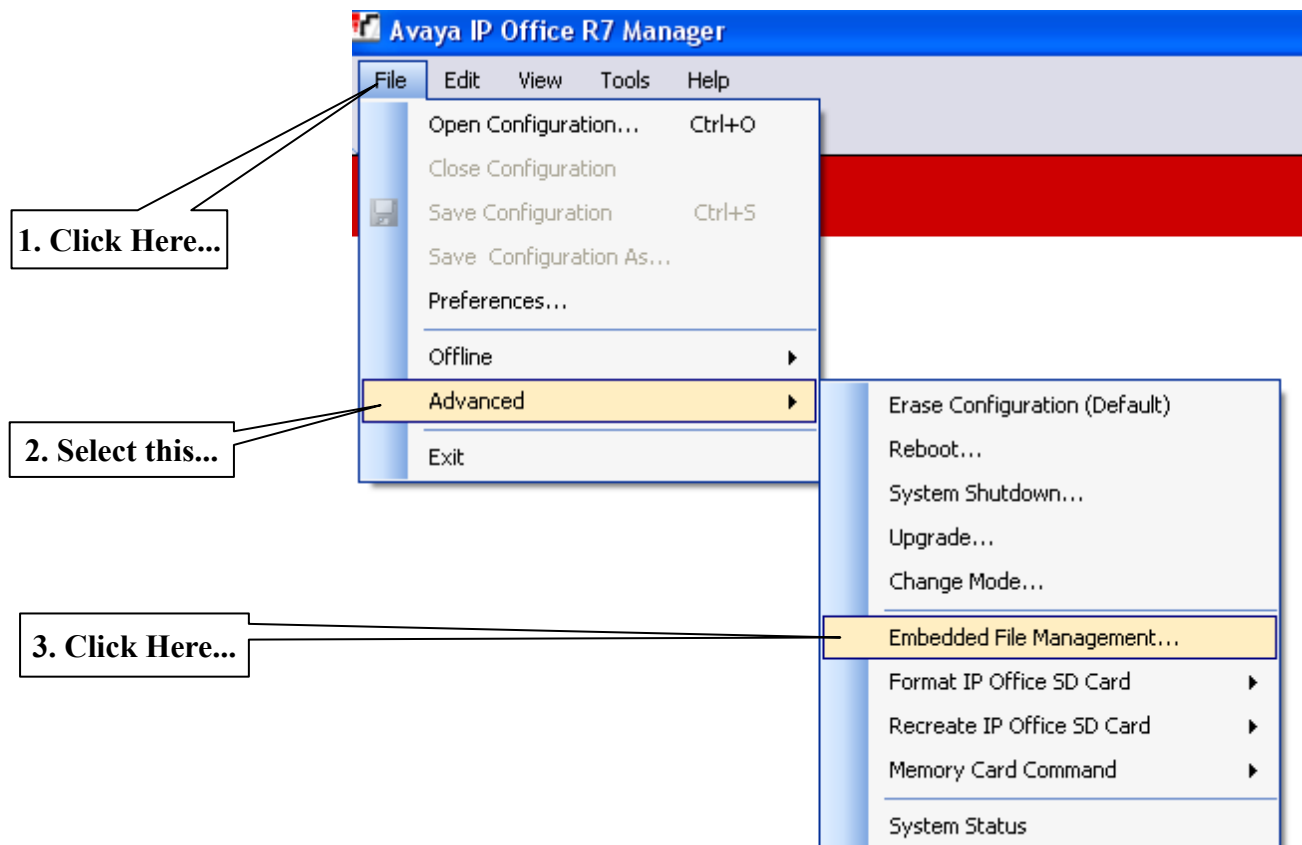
Avaya IP Office R7 Manager

File Edit View Tools Help

Open Configuration... Ctrl+O
Close Configuration
Save Configuration Ctrl+S
Save Configuration As...
Preferences...
Offline
Advanced
Exit

Erase Configuration (Default)
Reboot...
System Shutdown...
Upgrade...
Change Mode...
Embedded File Management...
Format IP Office SD Card
Recreate IP Office SD Card
Memory Card Command
System Status

1. Click Here...

2. Select this...

3. Click Here...